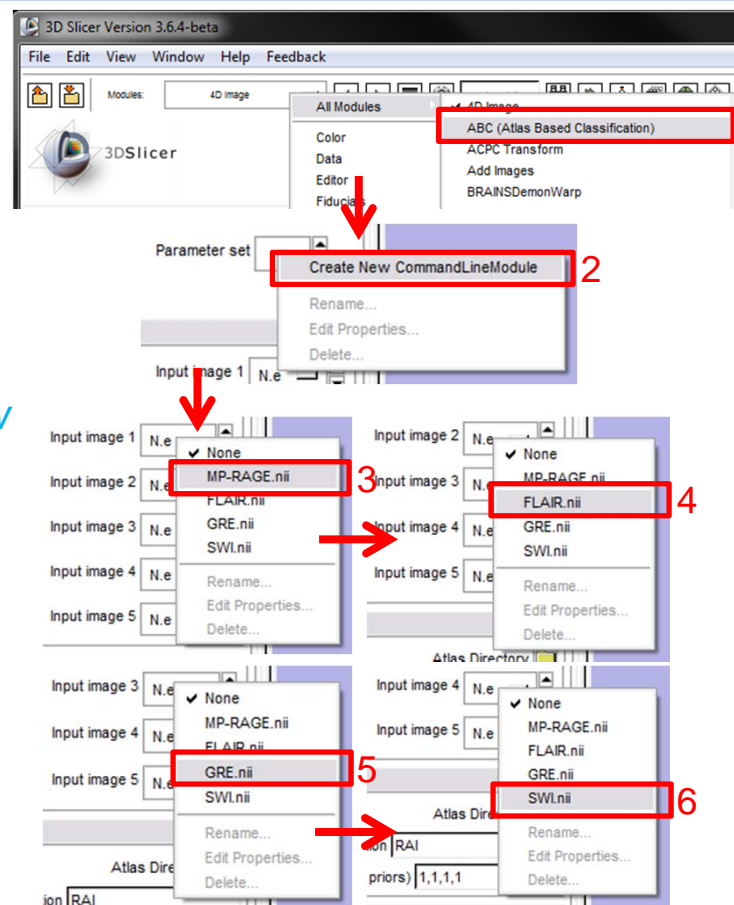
3D Slicer Version 3.6.4-beta

File Edit View Window Help Feedback

Modules: 4D Image

3DSlicer

All Modules
Color
Data
Editor
Fiducials

✓ 4D Image
ABC (Atlas Based Classification)
ACPC Transform
Add Images
BRAINSDemonWarp

Parameter set
Create New CommandLineModule
2
Rename...
Edit Properties...
Delete...

Input image 1 N.e

Input image 1 N.e
Input image 2 N.e
Input image 3 N.e
Input image 4 N.e
Input image 5 N.e
✓ None
MP-RAGE.nii
FLAIR.nii
GRE.nii
SWI.nii
Rename...
Edit Properties...
Delete...
3

Input image 2 N.e
Input image 3 N.e
Input image 4 N.e
Input image 5 N.e
✓ None
MP-RAGE.nii
FLAIR.nii
GRE.nii
SWI.nii
Rename...
Edit Properties...
Delete...
4
Atlas Directory

Input image 3 N.e
Input image 4 N.e
Input image 5 N.e
✓ None
MP-RAGE.nii
FLAIR.nii
GRE.nii
SWI.nii
Rename...
Edit Properties...
Delete...
5
Atlas Dire
ion RAI

Input image 4 N.e
Input image 5 N.e
✓ None
MP-RAGE.nii
FLAIR.nii
GRE.nii
SWI.nii
Rename...
Edit Properties...
Delete...
6
Atlas Dire
ion RAI
priors) 1,1,1,1